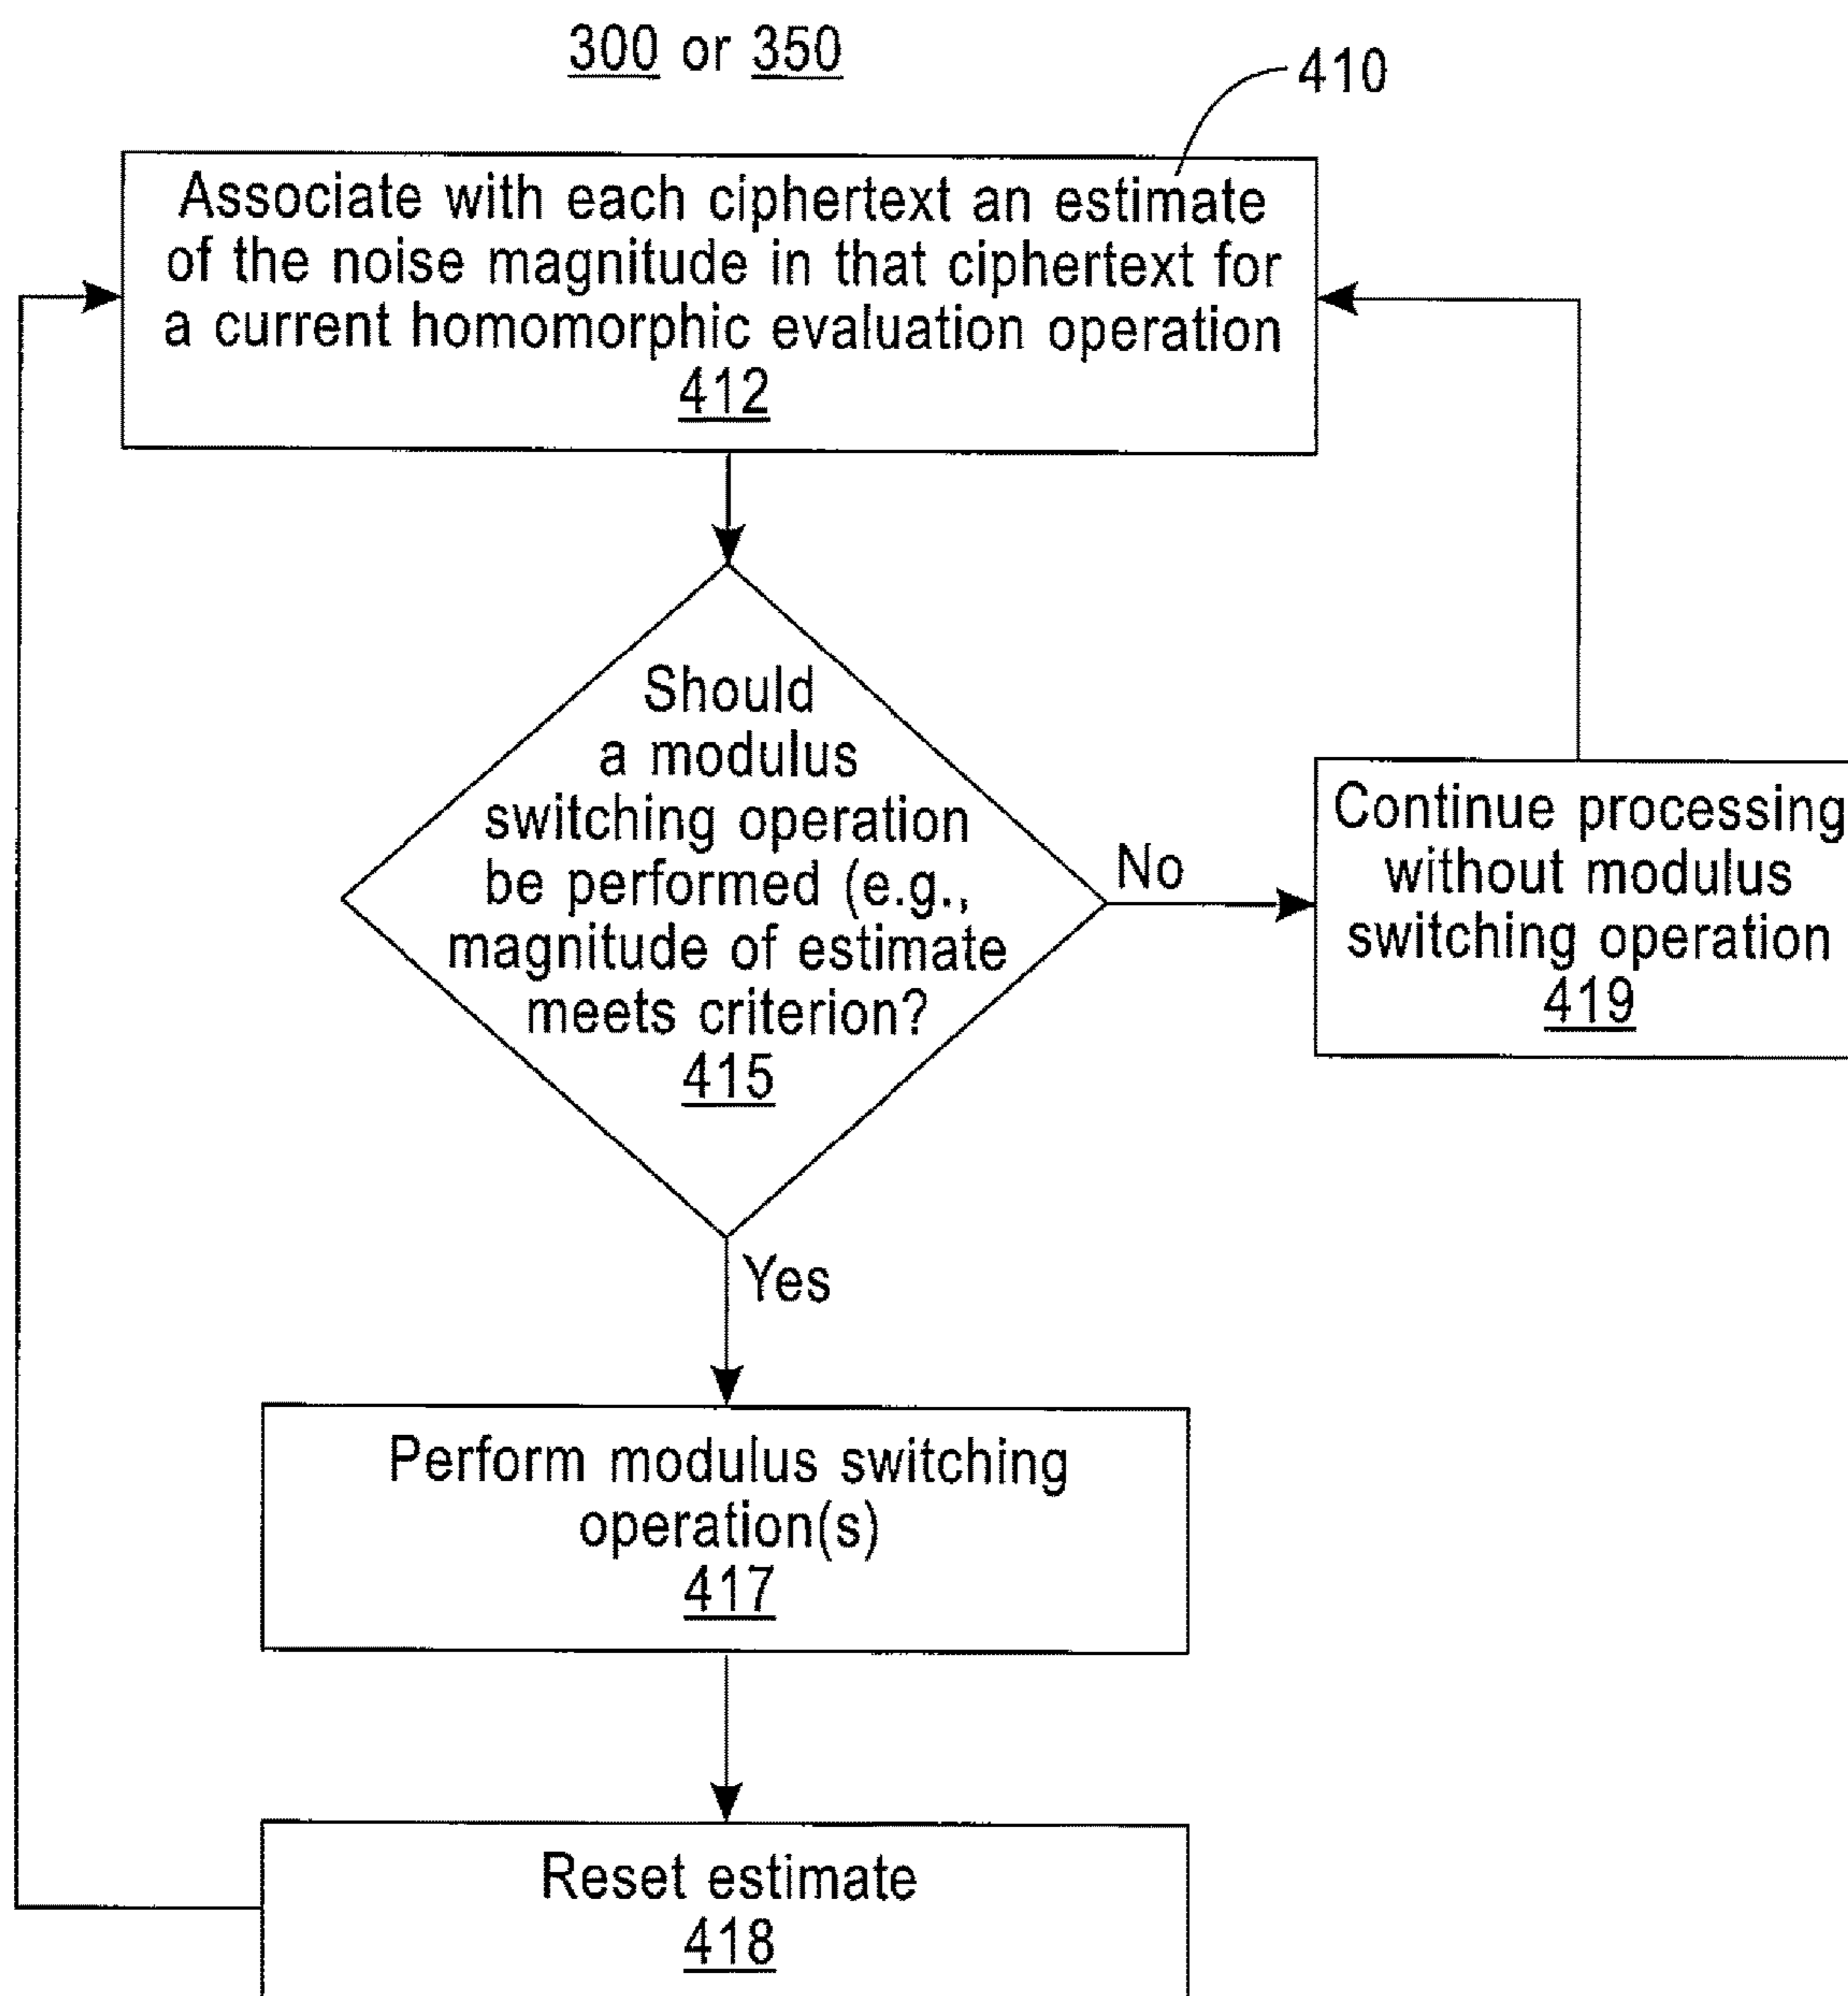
300 or 350

410

Associate with each ciphertext an estimate of the noise magnitude in that ciphertext for a current homomorphic evaluation operation 412

Should a modulus switching operation be performed (e.g., magnitude of estimate meets criterion? 415

No

Continue processing without modulus switching operation 419

Yes

Perform modulus switching operation(s) 417

Reset estimate 418